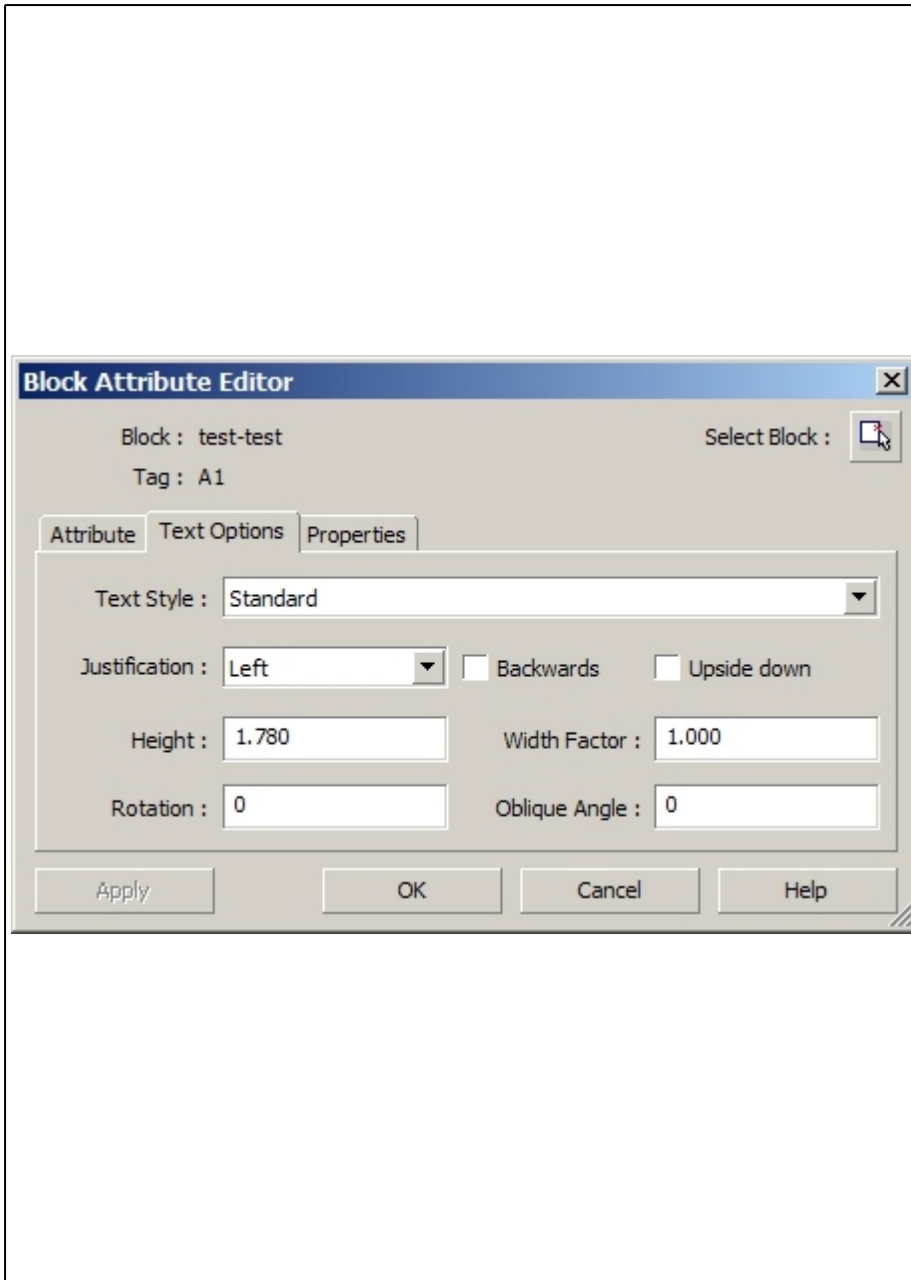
Block Attribute Editor

Block : test-test

Select Block :

Tag : A1

Attribute

Text Options

Properties

Text Style : Standard

Justification : Left

Backwards

Upside down

Height : 1.780

Width Factor : 1.000

Rotation : 0

Oblique Angle : 0

Apply

OK

Cancel

Help